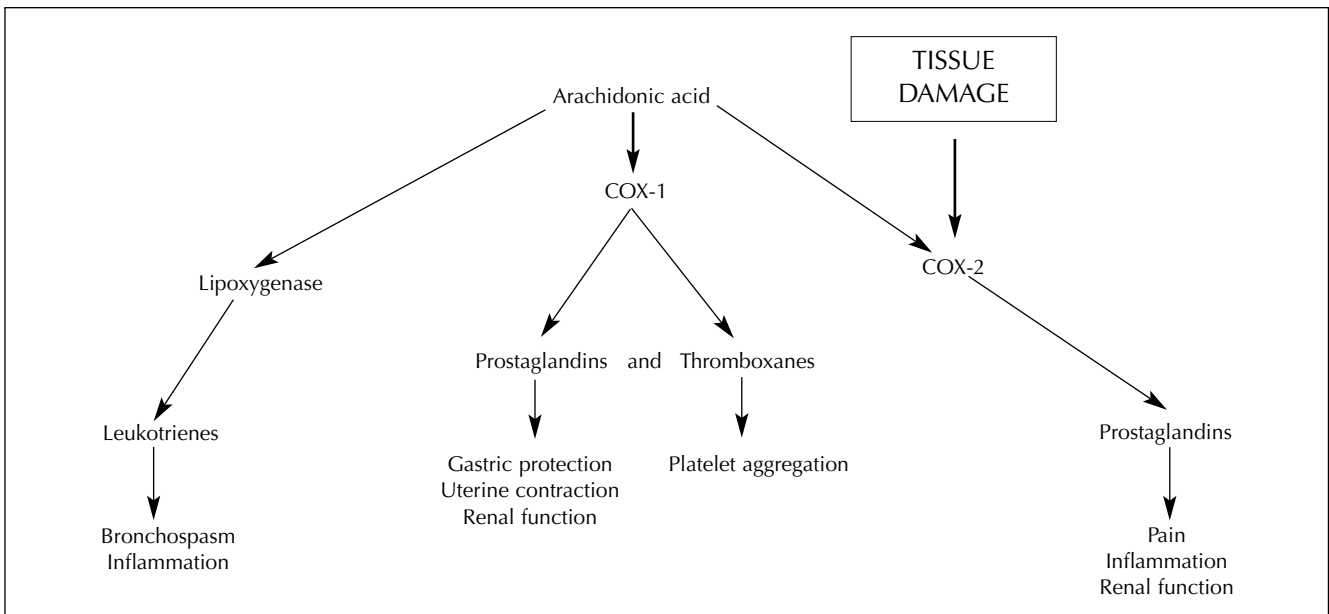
TISSUE DAMAGE

Arachidonic acid

COX-1

COX-2

Lipoxygenase

Prostaglandins and Thromboxanes

Leukotrienes

Gastric protection
Uterine contraction
Renal function

Platelet aggregation

Prostaglandins

Bronchospasm
Inflammation

Pain
Inflammation
Renal function